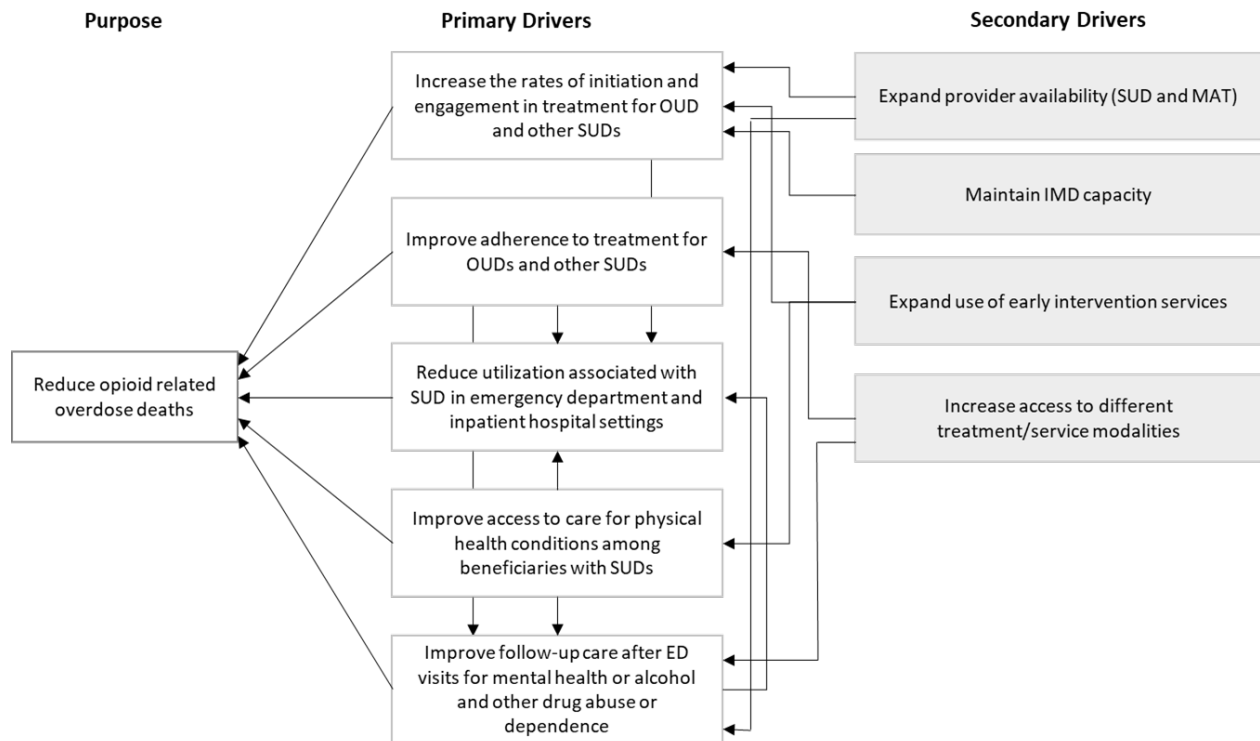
Purpose

Reduce opioid related overdose deaths

Primary Drivers

Increase the rates of initiation and engagement in treatment for OUD and other SUDs

Improve adherence to treatment for OUDs and other SUDs

Reduce utilization associated with SUD in emergency department and inpatient hospital settings

Improve access to care for physical health conditions among beneficiaries with SUDs

Improve follow-up care after ED visits for mental health or alcohol and other drug abuse or dependence

Secondary Drivers

Expand provider availability (SUD and MAT)

Maintain IMD capacity

Expand use of early intervention services

Increase access to different treatment/service modalities